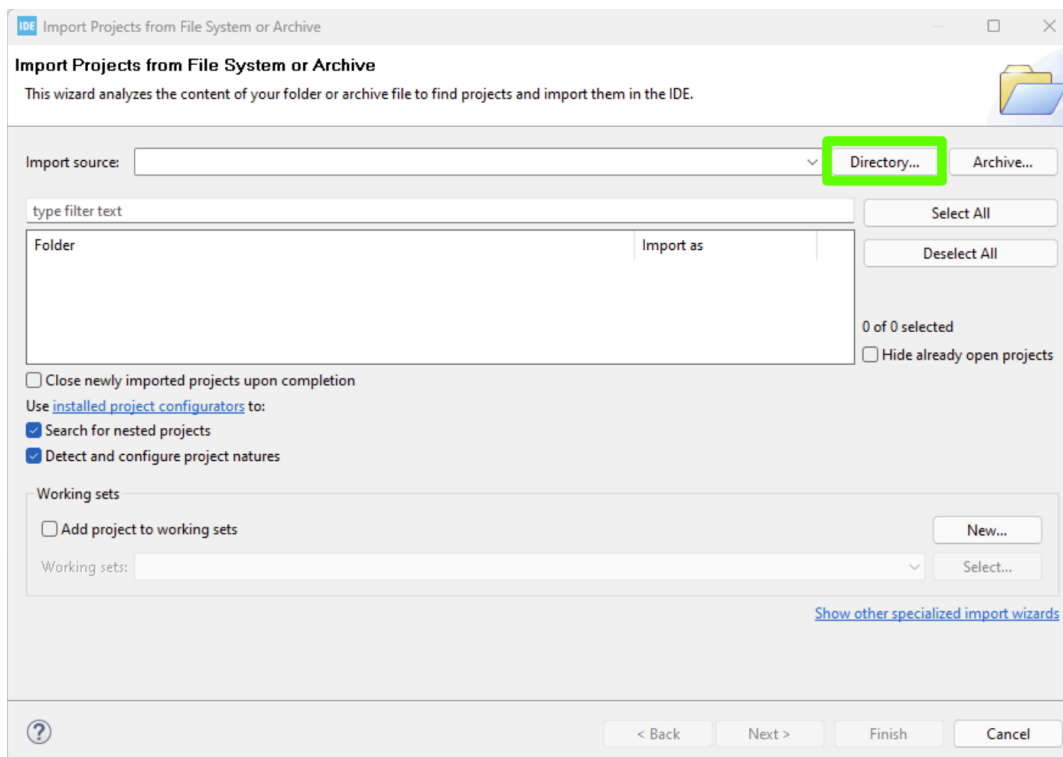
IDE Import Projects from File System or Archive

Import Projects from File System or Archive

This wizard analyzes the content of your folder or archive file to find projects and import them in the IDE.

Import source:

Directory...

Archive...

type filter text

Select All

| Folder | Import as |
|---|---|

Deselect All

0 of 0 selected

Hide already open projects

Close newly imported projects upon completion

Use installed project configurators to:

Search for nested projects

Detect and configure project natures

Working sets

Add project to working sets

New...

Working sets:

Select...

Show other specialized import wizards

?

< Back

Next >

Finish

Cancel